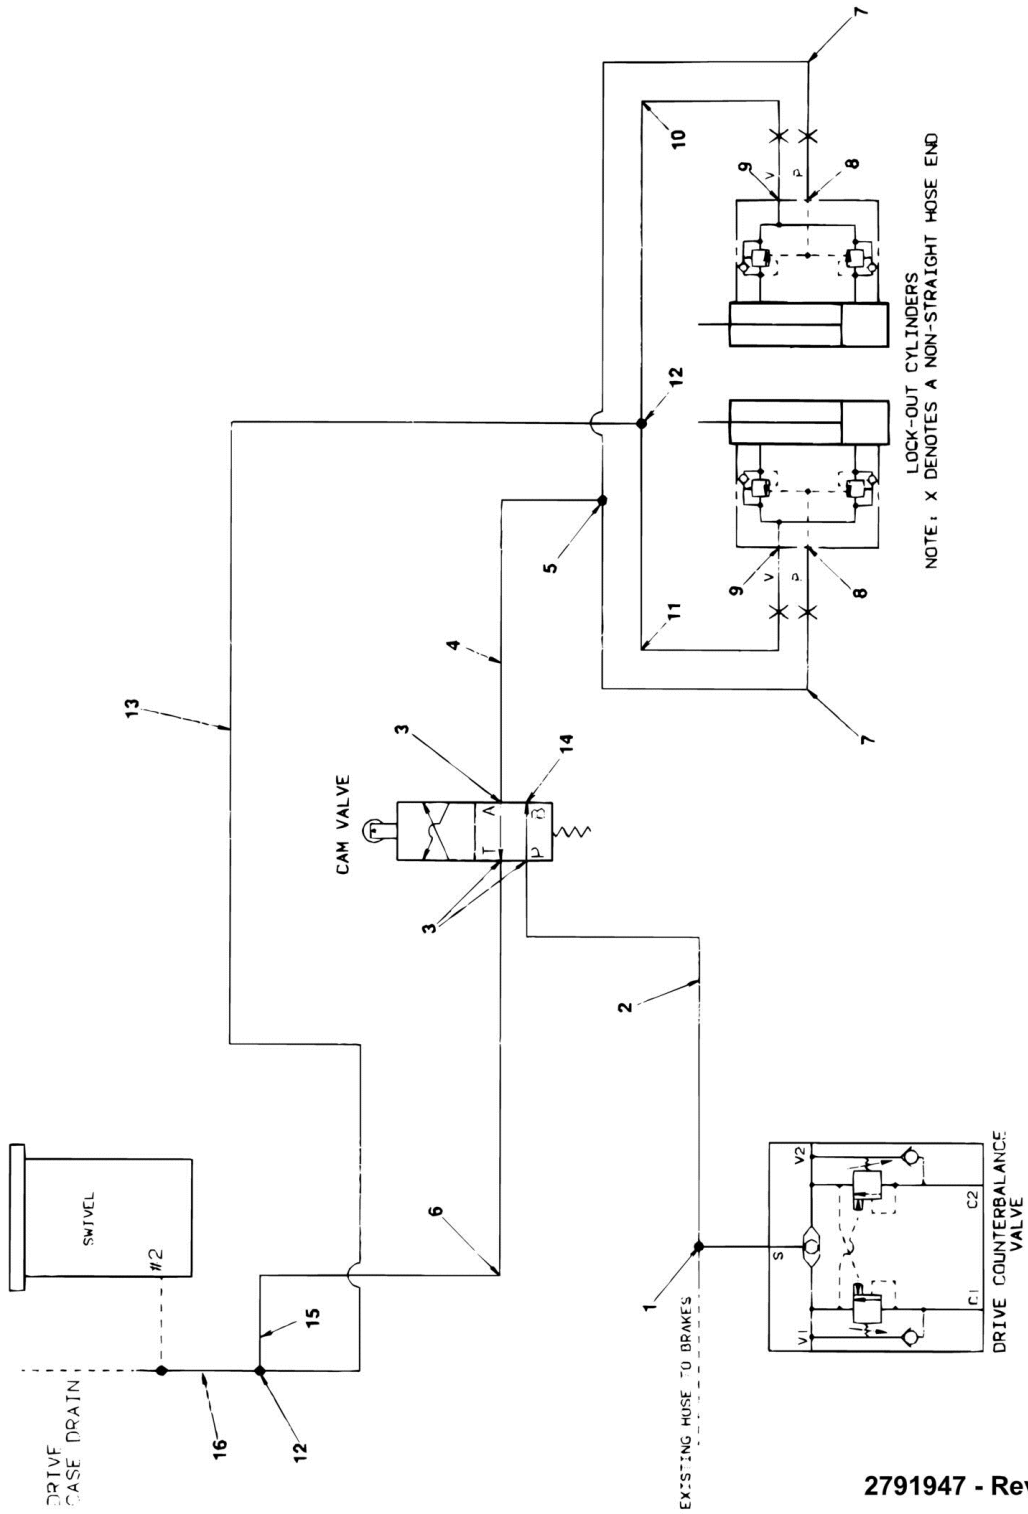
7
10
9
V
P
8
12
LOCK-OUT CYLINDERS
NOTE: X DENOTES A NON-STRAIGHT HOSE END
5
9
V
P
8
11
4
7
13
3
14
CAM VALVE
T
A
P
B
3
2
SWIVEL
#2
6
15
DRIVE CASE DRAIN
16
12
1
EXISTING HOSE TO BRAKES
S
V1
C1
V2
C2
DRIVE COUNTERBALANCE VALVE
2791947 - Rev